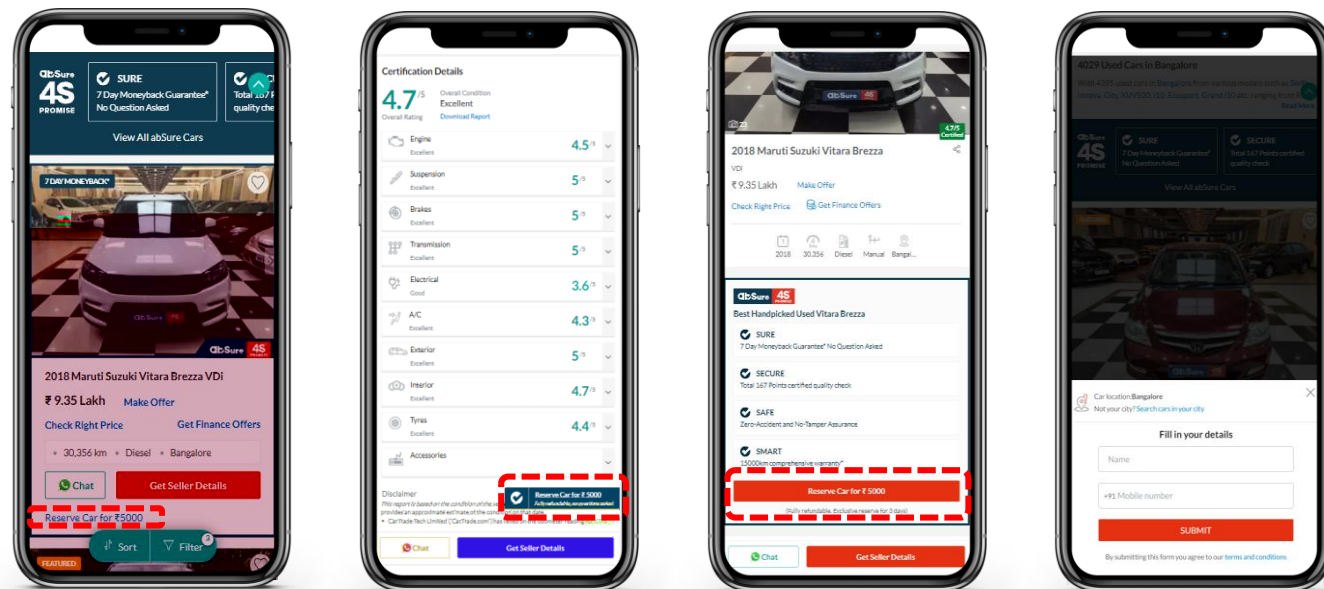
abSure 4S PROMISE

SURE
7 Day Moneyback Guarantee* No Question Asked

Total 167 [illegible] quality che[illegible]

View All abSure Cars

7 DAY MONEYBACK*

abSure 4S

2018 Maruti Suzuki Vitara Brezza VDi

₹ 9.35 Lakh Make Offer

Check Right Price Get Finance Offers

30,356 km • Diesel • Bangalore

Chat Get Seller Details

Reserve Car for ₹5000

FEATURED

Sort Filter 2

Certification Details

4.7/5 Overall Rating

Overall Condition Excellent Download Report

Engine Excellent 4.5/5

Suspension Excellent 5/5

Brakes Excellent 5/5

Transmission Excellent 5/5

Electrical Good 3.6/5

A/C Excellent 4.3/5

Exterior Excellent 5/5

Interior Excellent 4.7/5

Tyres Excellent 4.4/5

Accessories

Disclaimer
This report is based on the condition of the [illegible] provides an approximate estimate of the condition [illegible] date.
CarTrade Tech Limited ("CarTrade.com") has relied on the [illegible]

Reserve Car for ₹ 5000
Fully refundable, no questions asked

Chat Get Seller Details

23

4.7/5 Certified

2018 Maruti Suzuki Vitara Brezza

VDI

₹ 9.35 Lakh Make Offer

Check Right Price Get Finance Offers

2018 30,356 Diesel Manual Bangal...

abSure 4S

Best Handpicked Used Vitara Brezza

SURE
7 Day Moneyback Guarantee* No Question Asked

SECURE
Total 167 Points certified quality check

SAFE
Zero-Accident and No-Tamper Assurance

SMART
15000km comprehensive warranty*

Reserve Car for ₹ 5000
(Fully refundable. Exclusive reserve for 3 days)

Chat Get Seller Details

4029 Used Cars in Bangalore

With 4395 used cars in Bangalore from various models such as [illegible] Innova, City, XUV500, i10, Ecosport, Grand i10 etc. ranging from Rs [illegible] Read More

4S PROMISE

SURE 7 Day Moneyback Guarantee* No Question Asked

SECURE Total 167 Points certified quality check

View All abSure Cars

Car location:Bangalore
Not your city? Search cars in your city

Fill in your details

Name

+91 Mobile number

SUBMIT

By submitting this form you agree to our terms and conditions